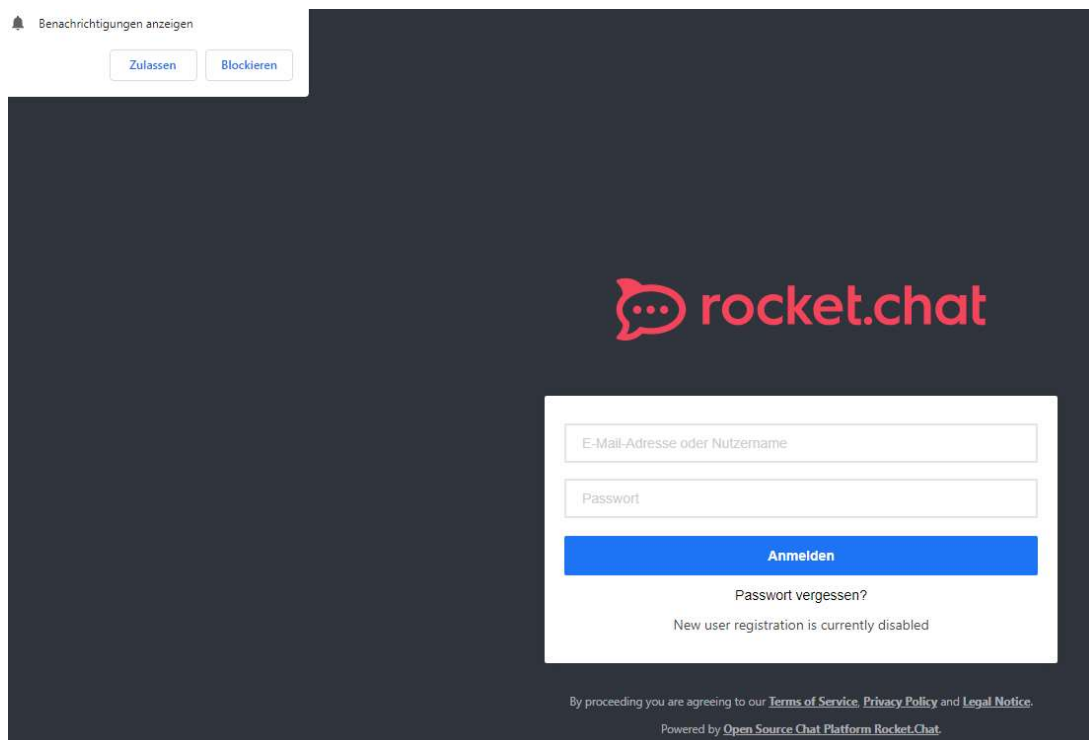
Benachrichtigungen anzeigen

Zulassen Blockieren

rocket.chat

E-Mail-Adresse oder Nutzername

Passwort

Anmelden

Passwort vergessen?

New user registration is currently disabled

By proceeding you are agreeing to our Terms of Service, Privacy Policy and Legal Notice.

Powered by Open Source Chat Platform Rocket.Chat.